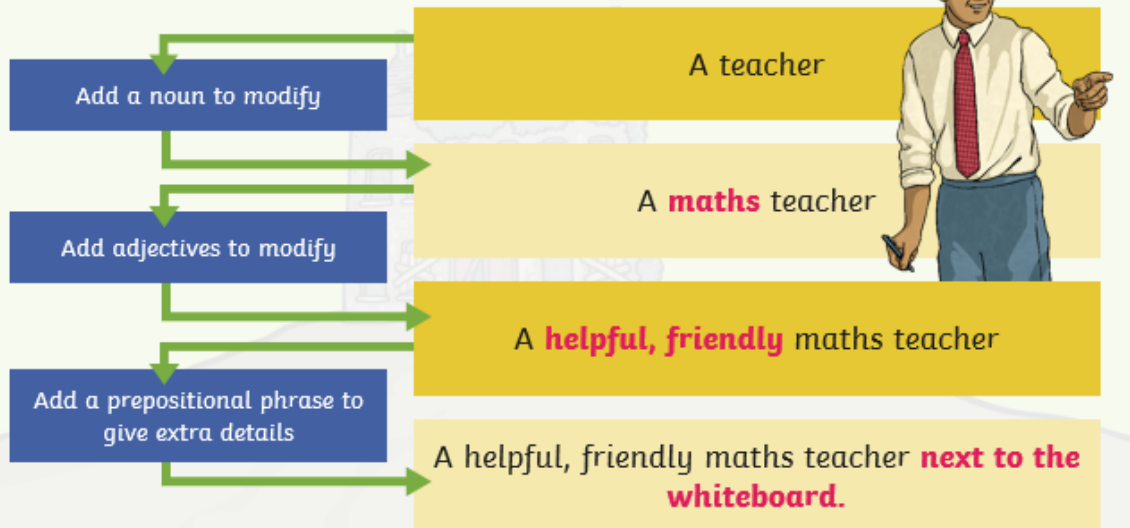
A teacher

Add a noun to modify

A maths teacher

Add adjectives to modify

A helpful, friendly maths teacher

Add a prepositional phrase to give extra details

A helpful, friendly maths teacher next to the whiteboard.